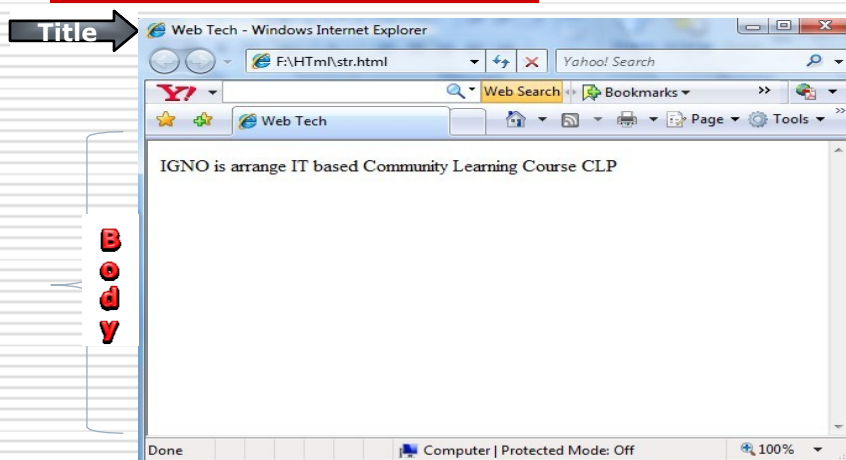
Title

Web Tech - Windows Internet Explorer

F:\HTml\str.html

Yahoo! Search

Y!

Web Search

Bookmarks

»

Web Tech

Page

Tools

IGNO is arrange IT based Community Learning Course CLP

B
o
d
y

Done

Computer | Protected Mode: Off

100%